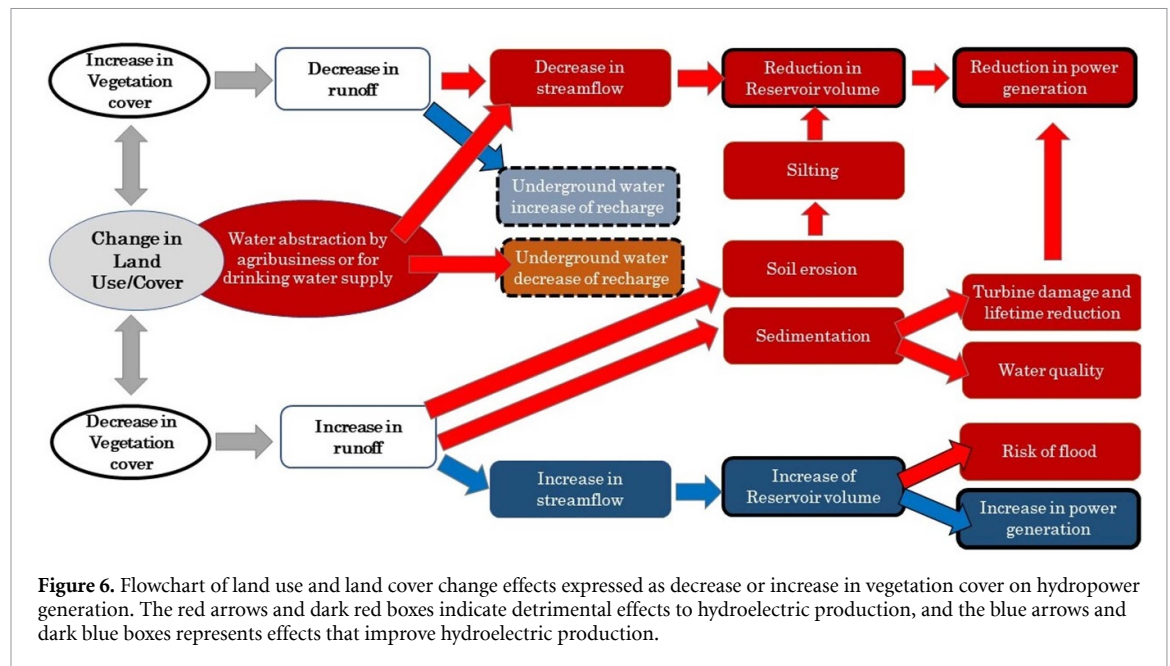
Increase in Vegetation cover

Decrease in runoff

Decrease in streamflow

Reduction in Reservoir volume

Reduction in power generation

Underground water increase of recharge

Silting

Change in Land Use/Cover

Water abstraction by agribusiness or for drinking water supply

Underground water decrease of recharge

Soil erosion

Turbine damage and lifetime reduction

Sedimentation

Water quality

Decrease in Vegetation cover

Increase in runoff

Risk of flood

Increase in streamflow

Increase of Reservoir volume

Increase in power generation

**Figure 6.** Flowchart of land use and land cover change effects expressed as decrease or increase in vegetation cover on hydropower generation. The red arrows and dark red boxes indicate detrimental effects to hydroelectric production, and the blue arrows and dark blue boxes represents effects that improve hydroelectric production.